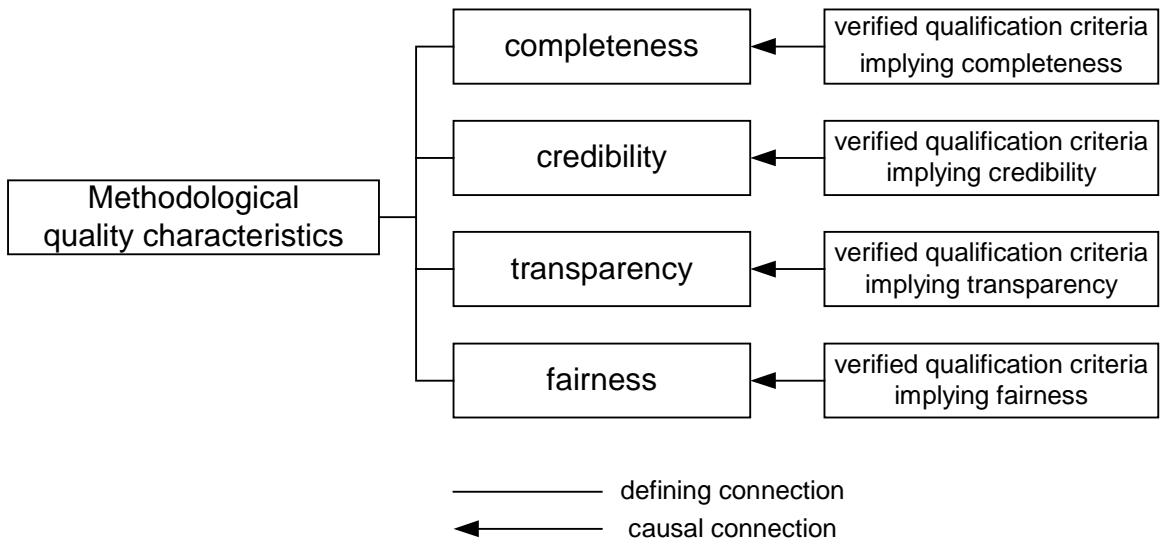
Methodological quality characteristics

completeness

verified qualification criteria implying completeness

credibility

verified qualification criteria implying credibility

transparency

verified qualification criteria implying transparency

fairness

verified qualification criteria implying fairness

defining connection

causal connection